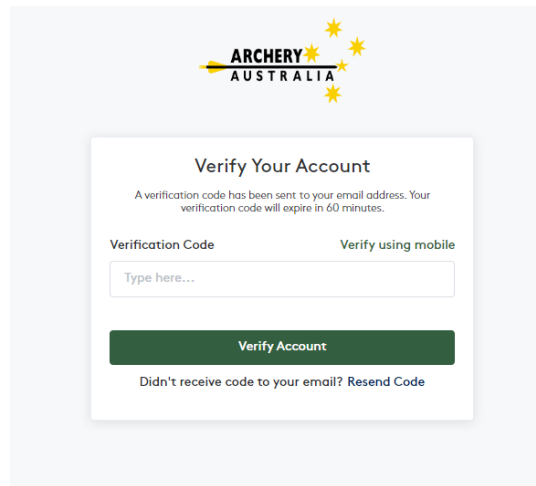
ARCHERY
AUSTRALIA

Verify Your Account

A verification code has been sent to your email address. Your verification code will expire in 60 minutes.

Verification Code

Verify using mobile

Type here...

Verify Account

Didn't receive code to your email? Resend Code